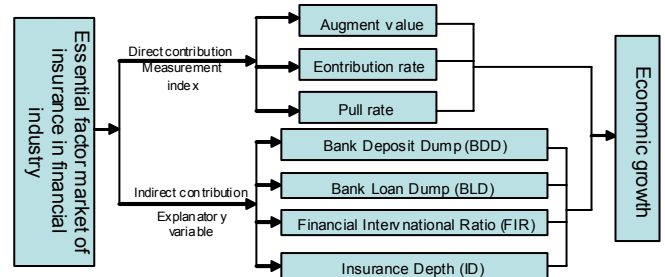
Essential factor market of insurance in financial industry

Direct contribution Measurement index

Augment value

Eontribution rate

Pull rate

Indirect contribution Explanatory variable

Bank Deposit Dump (BDD)

Bank Loan Dump (BLD)

Financial Interv national Ratio (FIR)

Insurance Depth (ID)

Economic growth